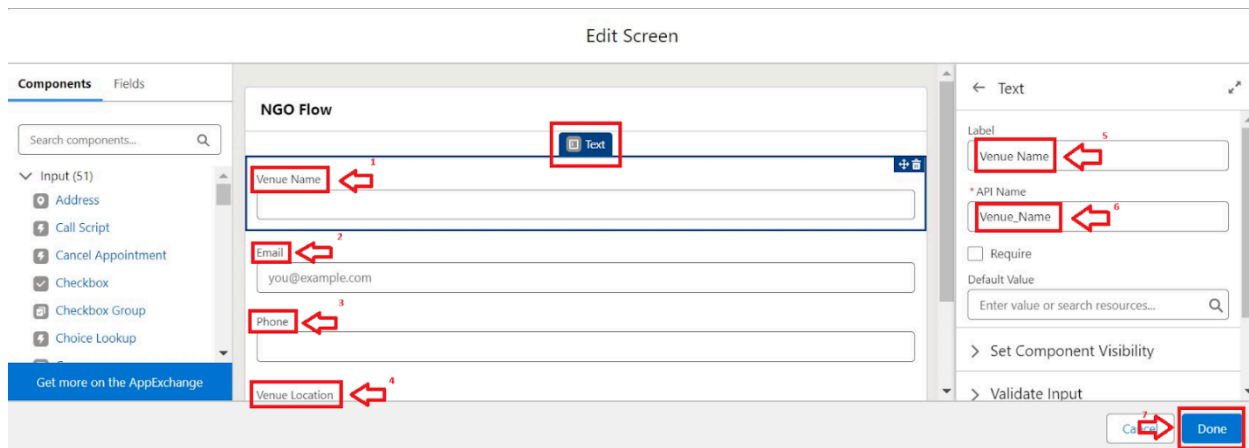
Edit Screen

Components Fields

Search components...

Input (51)

Address

Call Script

Cancel Appointment

Checkbox

Checkbox Group

Choice Lookup

Get more on the AppExchange

NGO Flow

Text

1

Venue Name

2

Email

you@example.com

3

Phone

4

Venue Location

← Text

Label

5

Venue Name

* API Name

6

Venue_Name

Require

Default Value

Enter value or search resources...

Set Component Visibility

Validate Input

7

Cancel

Done